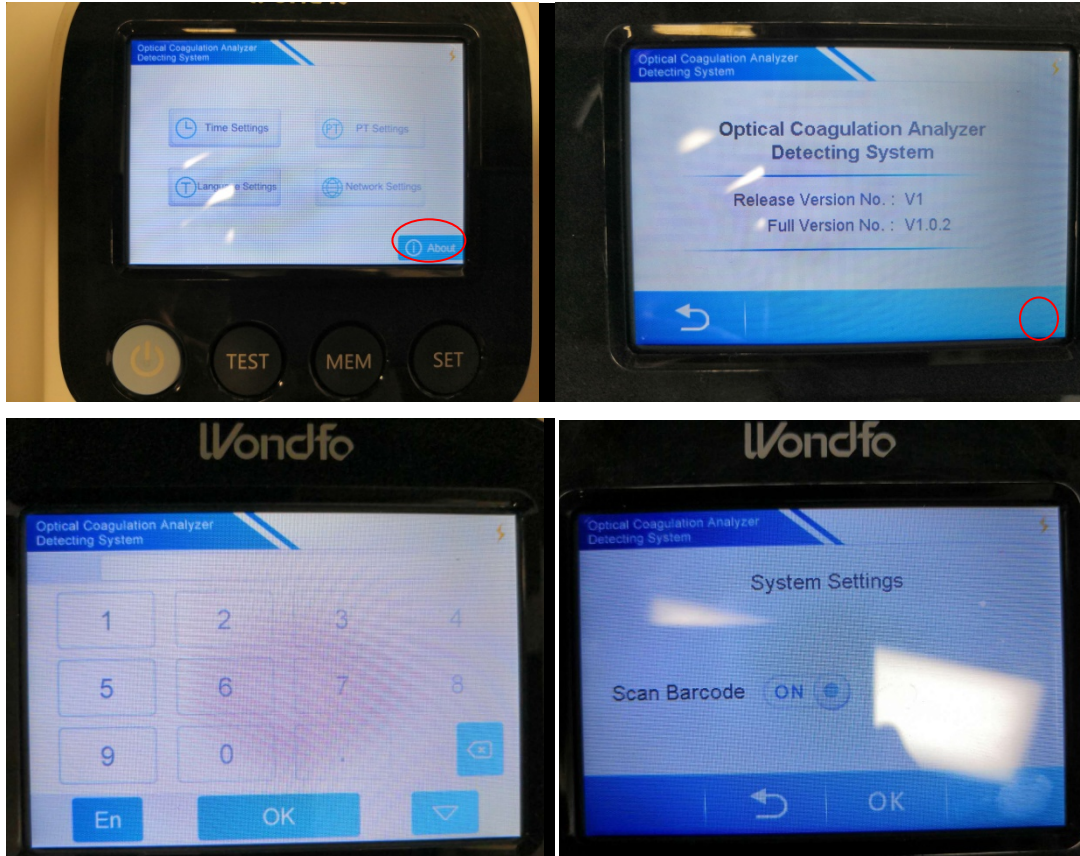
Optical Coagulation Analyzer
Detecting System

Time Settings
PT Settings
Language Settings
Network Settings
About

TEST
MEM
SET

Optical Coagulation Analyzer
Detecting System

Optical Coagulation Analyzer
Detecting System

Release Version No. : V1
Full Version No. : V1.0.2

Wondfo

Optical Coagulation Analyzer
Detecting System

1 2 3 4
5 6 7 8
9 0 .
En OK

Wondfo

Optical Coagulation Analyzer
Detecting System

System Settings

Scan Barcode ON

OK